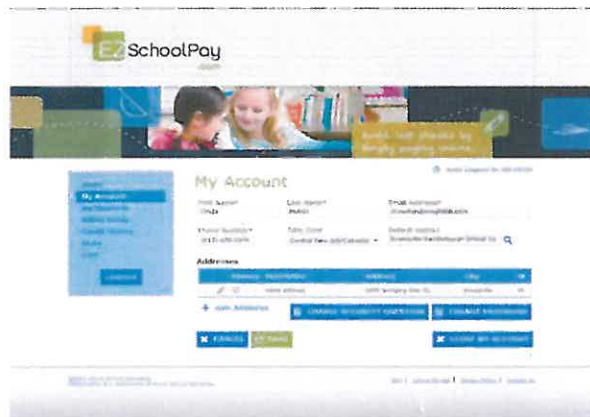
EZSchoolPay
.com

Avoid lost checks by simply paying online.

My Account

First Name*
Linda

Last Name*
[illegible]

Email Address*
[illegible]

Phone Number*
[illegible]

Time Zone
Central Time (US/Canada)

Default District
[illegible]

Addresses

| | Primary | Description | Address | City | St |
|---|---|---|---|---|---|
| | | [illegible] | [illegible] | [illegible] | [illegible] |

+ Add Address

CHANGE SECURITY QUESTION

CHANGE PASSWORD

CANCEL

SAVE

CLOSE MY ACCOUNT

My Account

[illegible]

Logout

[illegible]